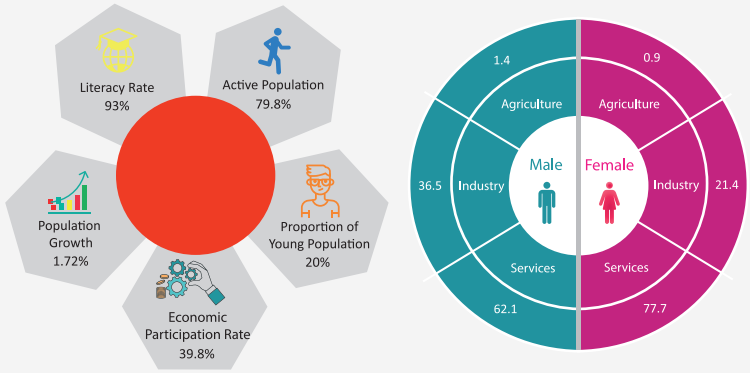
Literacy Rate
93%

Active Population
79.8%

Population Growth
1.72%

Proportion of Young Population
20%

Economic Participation Rate
39.8%

1.4
Agriculture
36.5
Industry
Male
Services
62.1

0.9
Agriculture
Female
Industry
21.4
Services
77.7